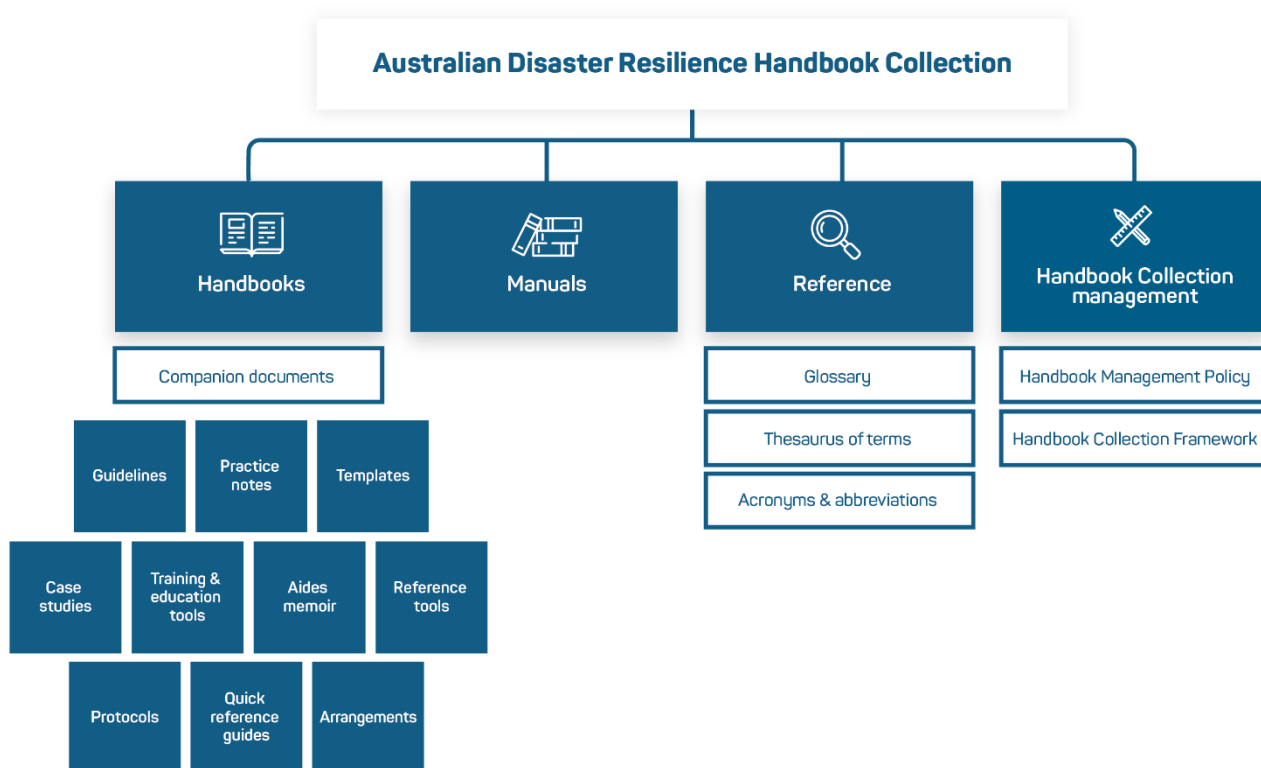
Australian Disaster Resilience Handbook Collection

Handbooks

Manuals

Reference

Handbook Collection management

Companion documents

Guidelines

Practice notes

Templates

Case studies

Training & education tools

Aides memoir

Reference tools

Protocols

Quick reference guides

Arrangements

Glossary

Thesaurus of terms

Acronyms & abbreviations

Handbook Management Policy

Handbook Collection Framework